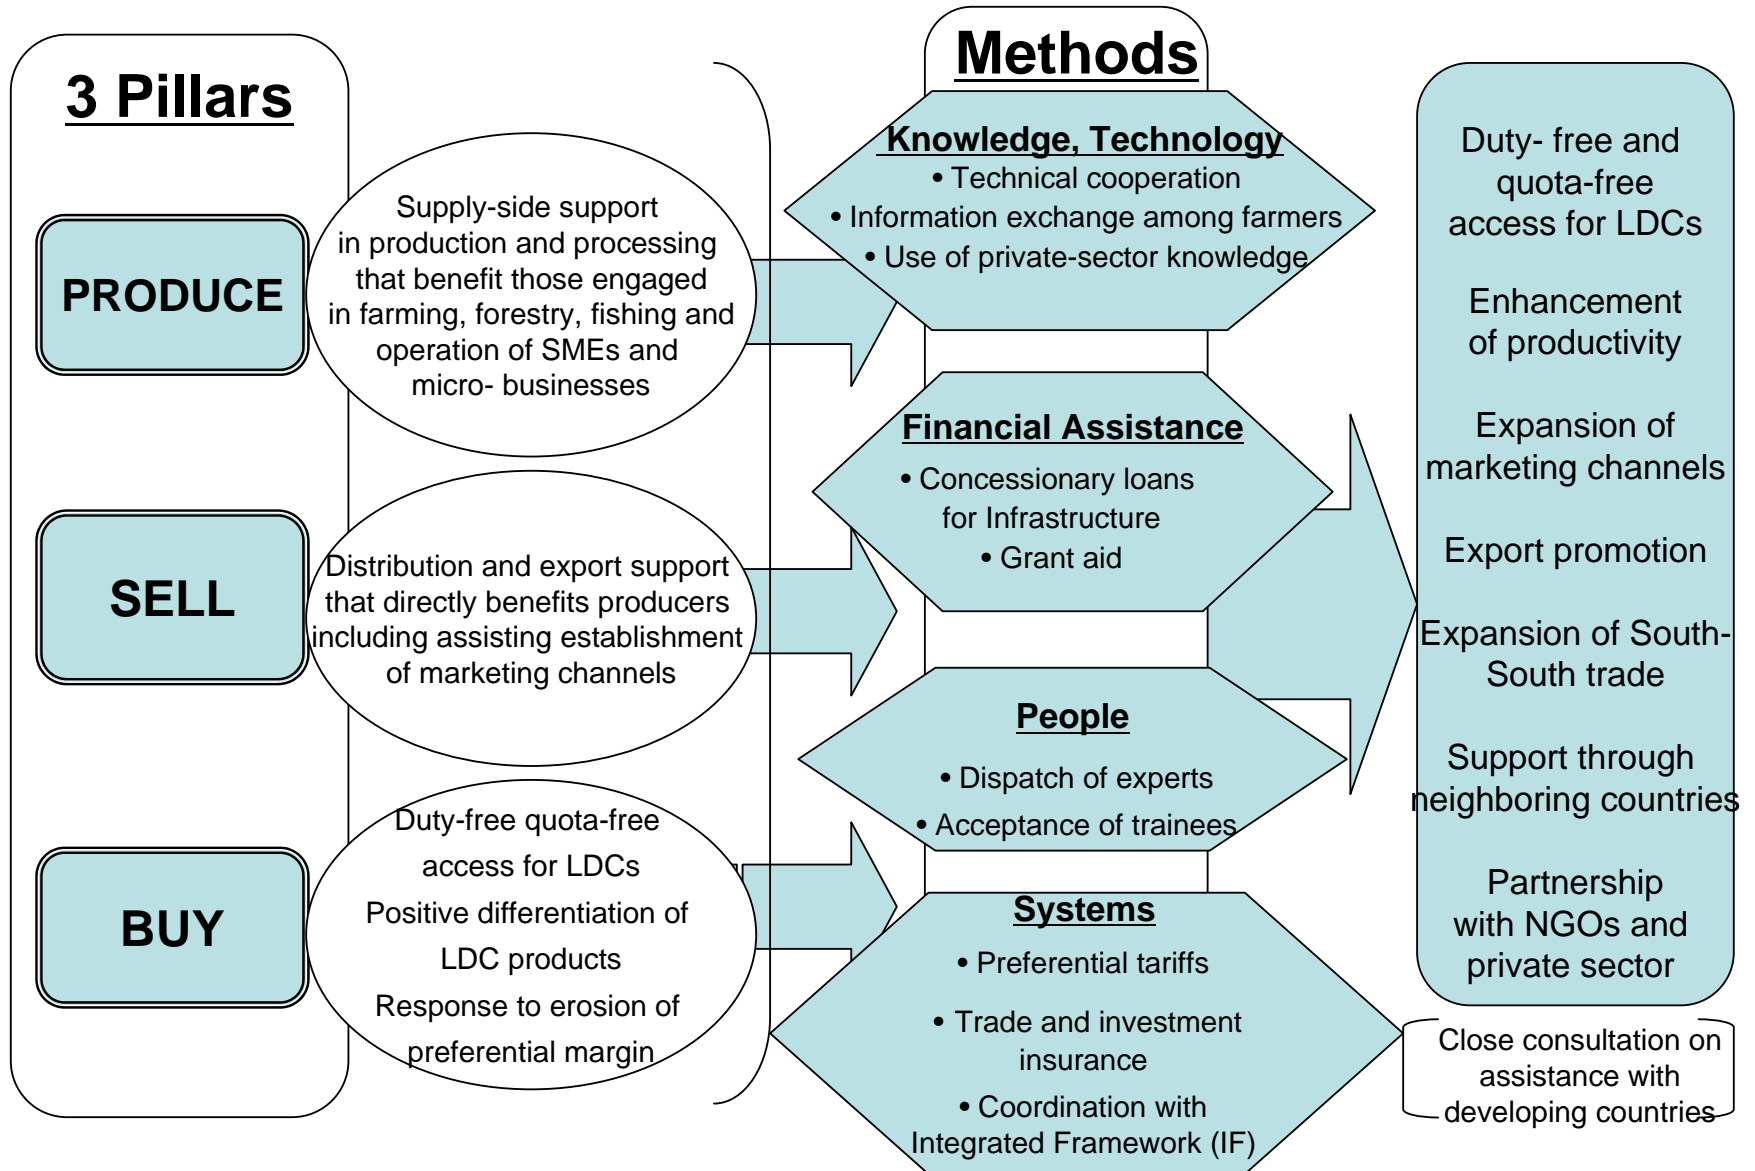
3 Pillars

PRODUCE

Supply-side support in production and processing that benefit those engaged in farming, forestry, fishing and operation of SMEs and micro- businesses

SELL

Distribution and export support that directly benefits producers including assisting establishment of marketing channels

BUY

Duty-free quota-free access for LDCs
Positive differentiation of LDC products
Response to erosion of preferential margin

Methods

Knowledge, Technology
• Technical cooperation
• Information exchange among farmers
• Use of private-sector knowledge

Financial Assistance
• Concessionary loans for Infrastructure
• Grant aid

People
• Dispatch of experts
• Acceptance of trainees

Systems
• Preferential tariffs
• Trade and investment insurance
• Coordination with Integrated Framework (IF)

Duty- free and quota-free access for LDCs

Enhancement of productivity

Expansion of marketing channels

Export promotion

Expansion of South-South trade

Support through neighboring countries

Partnership with NGOs and private sector

Close consultation on assistance with developing countries